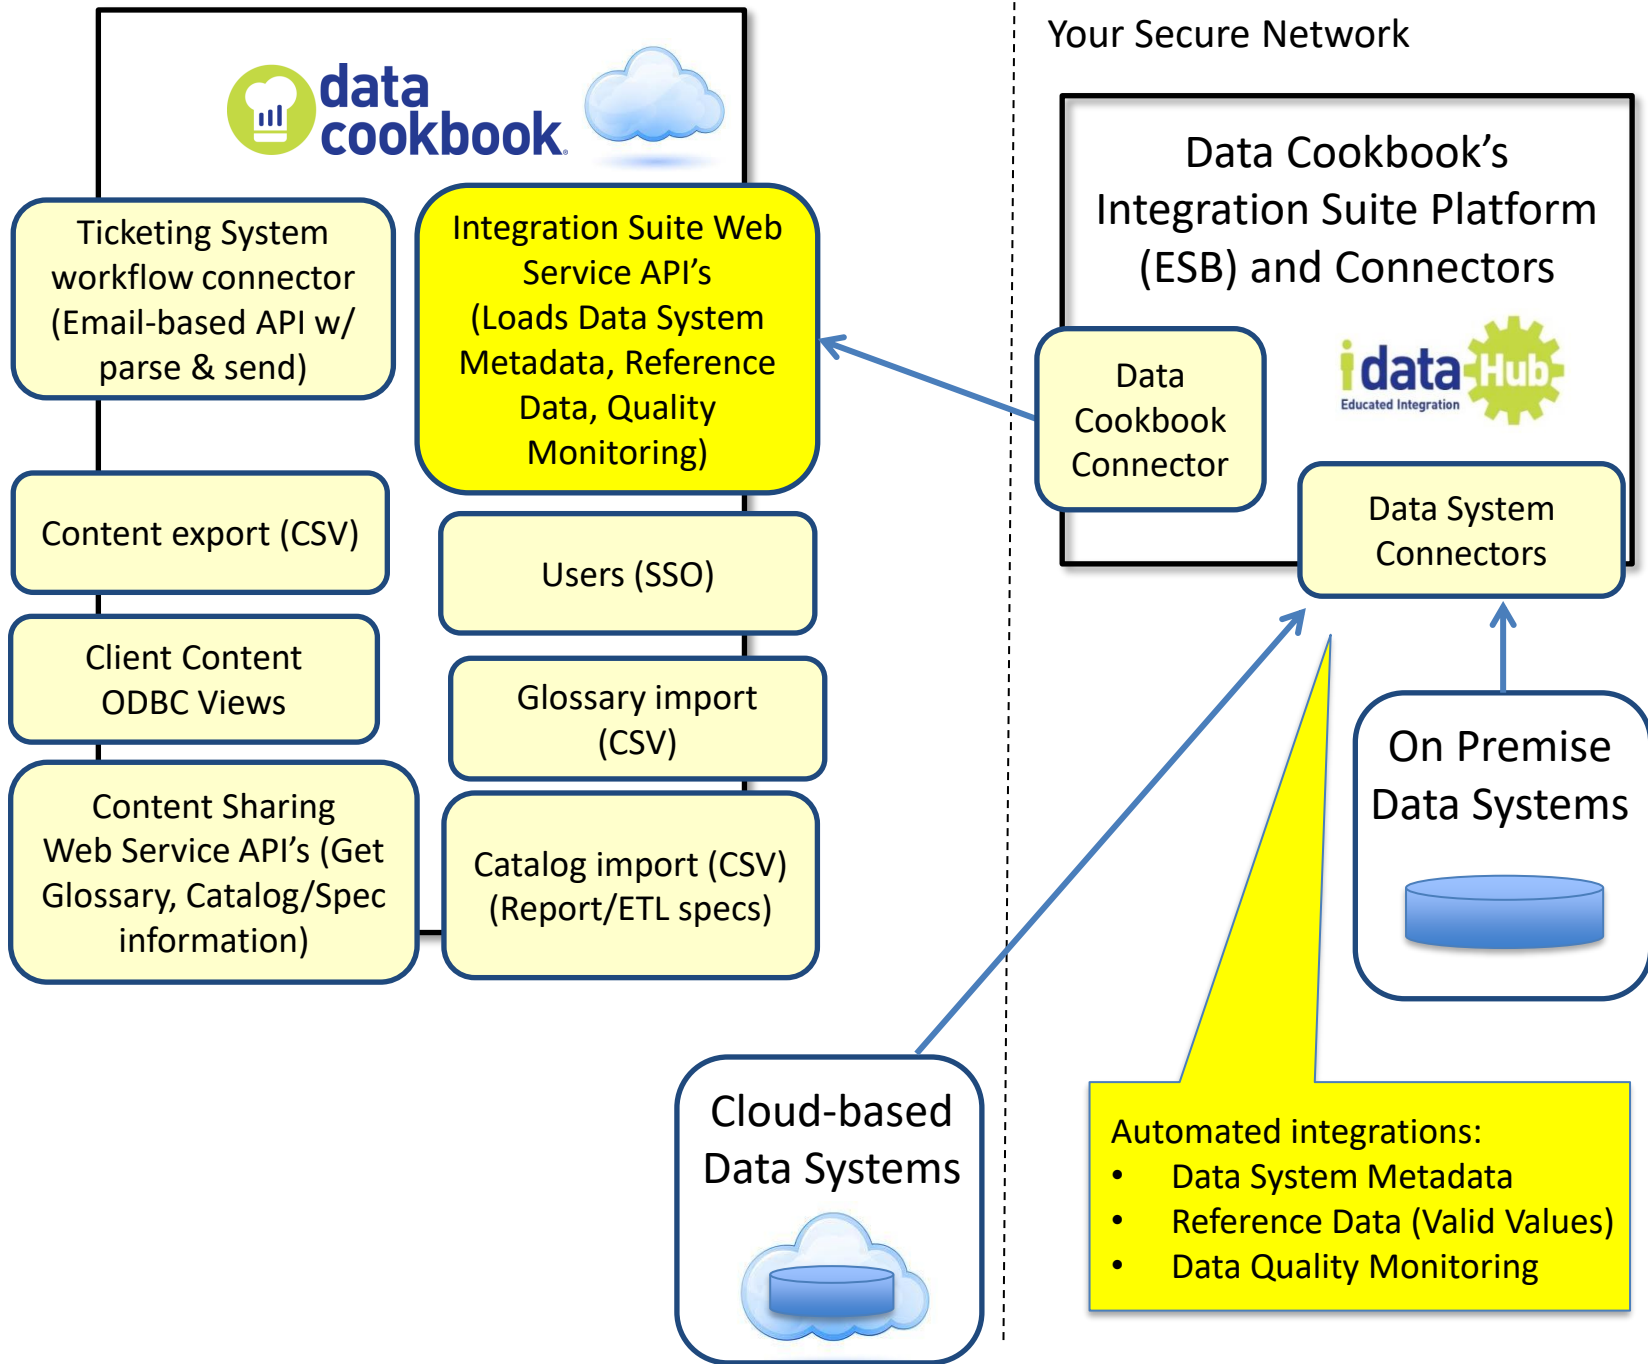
data cookbook

Your Secure Network

Ticketing System workflow connector (Email-based API w/ parse & send)

Integration Suite Web Service API's (Loads Data System Metadata, Reference Data, Quality Monitoring)

Content export (CSV)

Users (SSO)

Client Content ODBC Views

Glossary import (CSV)

Content Sharing Web Service API's (Get Glossary, Catalog/Spec information)

Catalog import (CSV) (Report/ETL specs)

Data Cookbook's Integration Suite Platform (ESB) and Connectors

Data Cookbook Connector

idata Hub
Educated Integration

Data System Connectors

On Premise Data Systems

Cloud-based Data Systems

Automated integrations:
• Data System Metadata
• Reference Data (Valid Values)
• Data Quality Monitoring